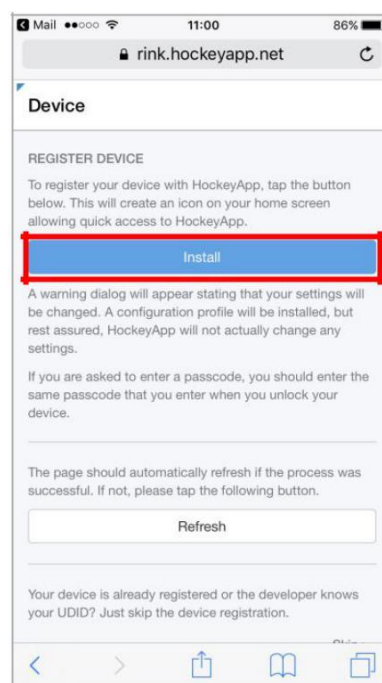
Mail ●●○○○ 11:00 86%

rink.hockeyapp.net

Device

REGISTER DEVICE

To register your device with HockeyApp, tap the button below. This will create an icon on your home screen allowing quick access to HockeyApp.

Install

A warning dialog will appear stating that your settings will be changed. A configuration profile will be installed, but rest assured, HockeyApp will not actually change any settings.

If you are asked to enter a passcode, you should enter the same passcode that you enter when you unlock your device.

The page should automatically refresh if the process was successful. If not, please tap the following button.

Refresh

Your device is already registered or the developer knows your UDID? Just skip the device registration.

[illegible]